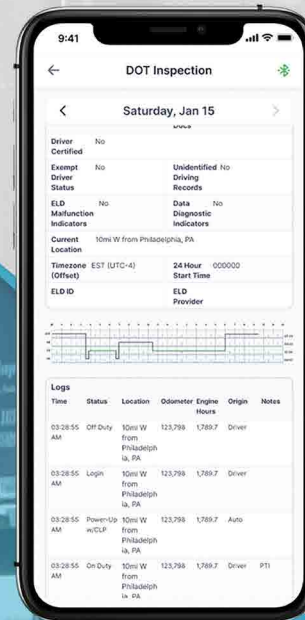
9:41

DOT Inspection

Saturday, Jan 15

Docs

Driver Certified No

Exempt Driver Status No

Unidentified Driving Records No

ELD Malfunction Indicators No

Data Diagnostic Indicators No

Current Location 10mi W from Philadelphia, PA

Timezone (Offset) EST (UTC-4)

24 Hour Start Time 000000

ELD ID

ELD Provider

Logs

| Time | Status | Location | Odometer | Engine Hours | Origin | Notes |
|---|---|---|---|---|---|---|
| 03:28:55 AM | Off Duty | 10mi W from Philadelphia, PA | 123,798 | 1,789.7 | Driver | |
| 03:28:55 AM | Login | 10mi W from Philadelphia, PA | 123,798 | 1,789.7 | Driver | |
| 03:28:55 AM | Power-Up w/CLP | 10mi W from Philadelphia, PA | 123,798 | 1,789.7 | Auto | |
| 03:28:55 AM | On Duty | 10mi W from Philadelphia, PA | 123,798 | 1,789.7 | Driver | PTI |